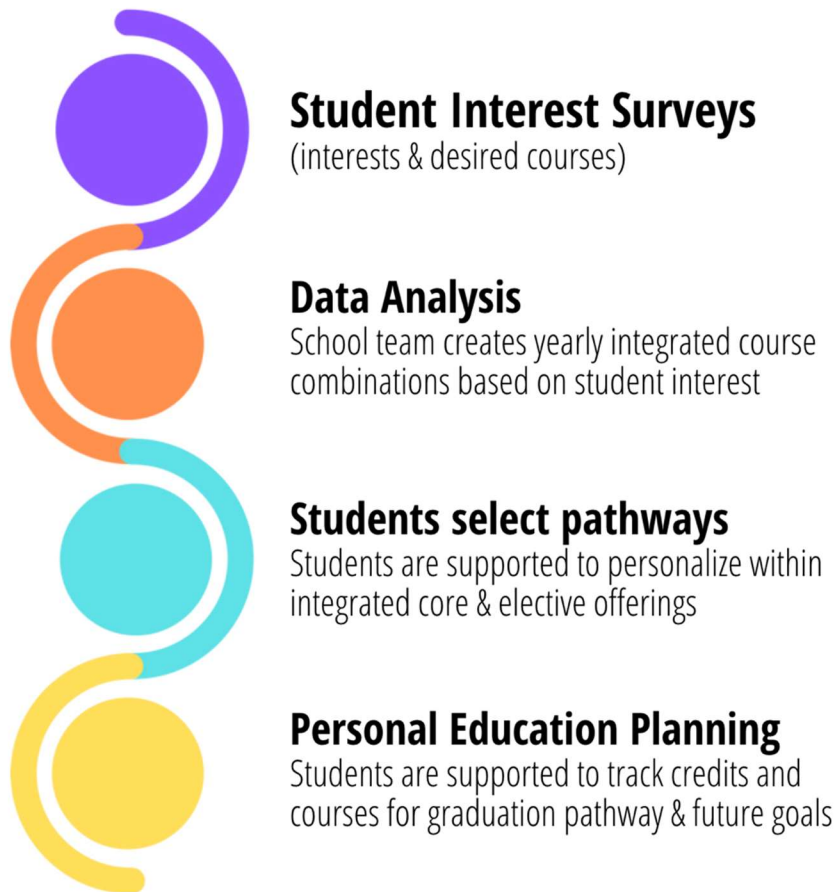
Student Interest Surveys
(interests & desired courses)

Data Analysis
School team creates yearly integrated course combinations based on student interest

Students select pathways
Students are supported to personalize within integrated core & elective offerings

Personal Education Planning
Students are supported to track credits and courses for graduation pathway & future goals